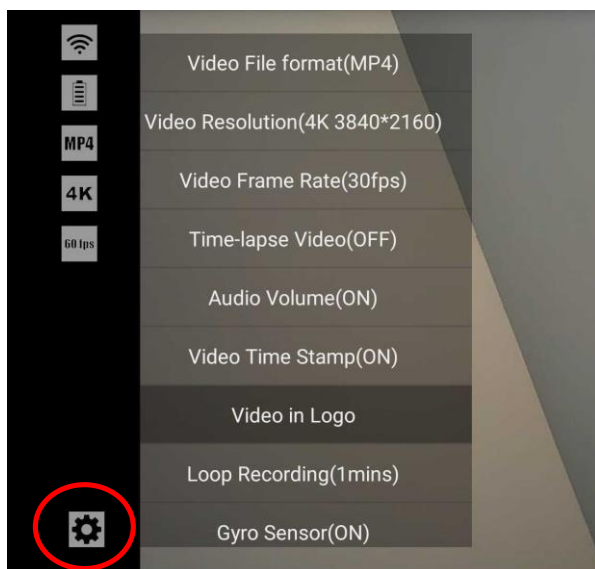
MP4
4K
60 fps

Video File format(MP4)

Video Resolution(4K 3840*2160)

Video Frame Rate(30fps)

Time-lapse Video(OFF)

Audio Volume(ON)

Video Time Stamp(ON)

Video in Logo

Loop Recording(1mins)

Gyro Sensor(ON)